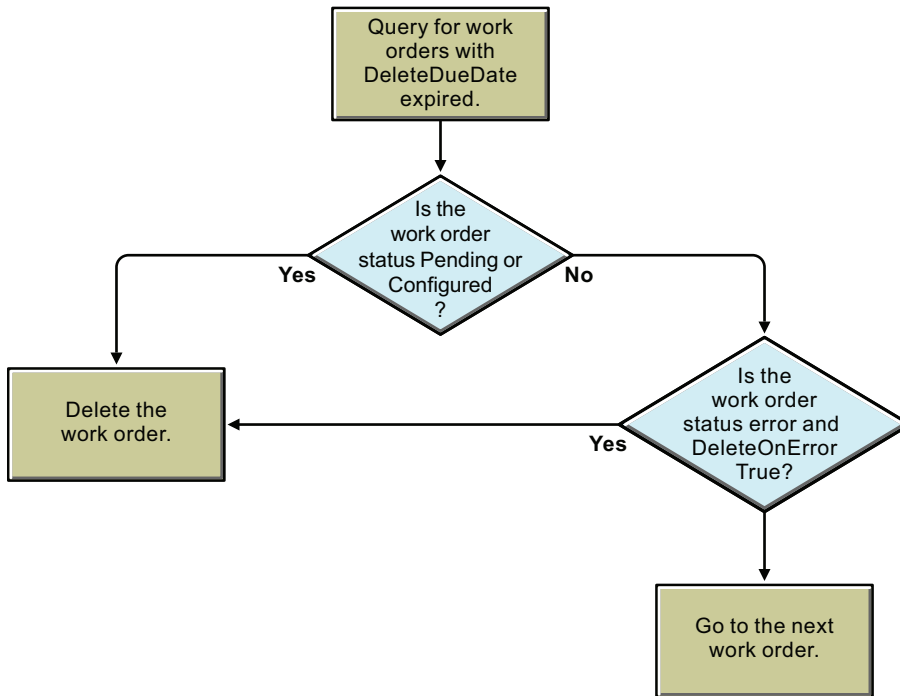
Query for work orders with DeleteDueDate expired.

Is the work order status Pending or Configured ?

Yes

No

Delete the work order.

Is the work order status error and DeleteOnError True?

Yes

Go to the next work order.